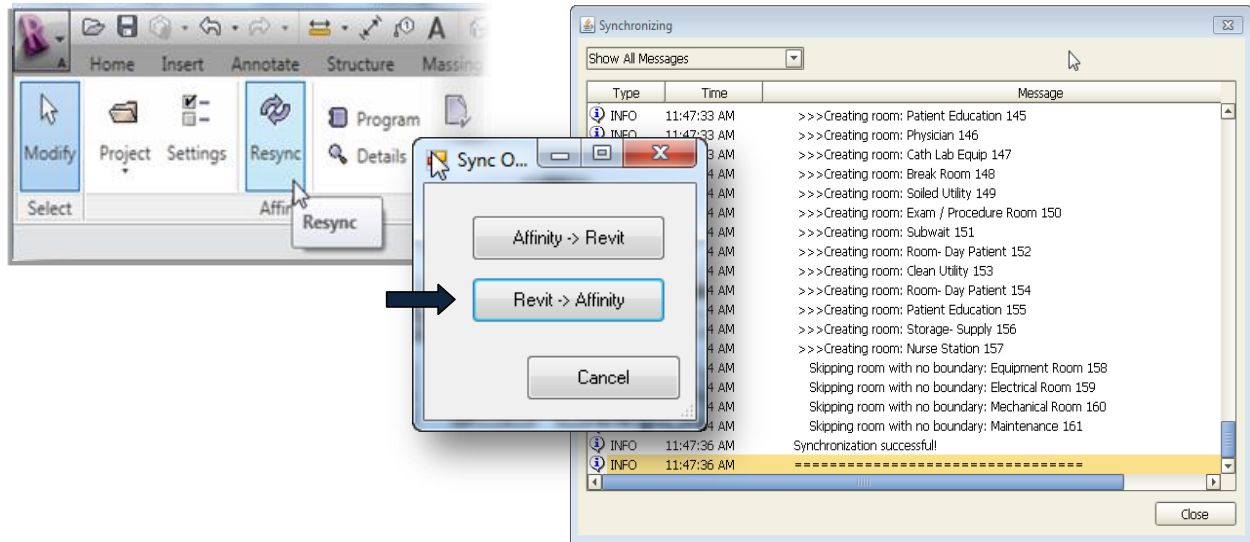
A
Home Insert Annotate Structure Massin
Modify Project Settings Resync Program Details
Select Affin
Resync

Sync O...
Affinity -> Revit
Revit -> Affinity
Cancel

Synchronizing
Show All Messages

| Type | Time | Message |
|---|---|---|
| INFO | 11:47:33 AM | >>>Creating room: Patient Education 145 |
| INFO | 11:47:33 AM | >>>Creating room: Physician 146 |
| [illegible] | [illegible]3 AM | >>>Creating room: Cath Lab Equip 147 |
| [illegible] | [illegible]4 AM | >>>Creating room: Break Room 148 |
| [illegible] | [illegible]4 AM | >>>Creating room: Soiled Utility 149 |
| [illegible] | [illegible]4 AM | >>>Creating room: Exam / Procedure Room 150 |
| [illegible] | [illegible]4 AM | >>>Creating room: Subwait 151 |
| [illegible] | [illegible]4 AM | >>>Creating room: Room- Day Patient 152 |
| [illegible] | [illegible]4 AM | >>>Creating room: Clean Utility 153 |
| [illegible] | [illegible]4 AM | >>>Creating room: Room- Day Patient 154 |
| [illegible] | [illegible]4 AM | >>>Creating room: Patient Education 155 |
| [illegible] | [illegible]4 AM | >>>Creating room: Storage- Supply 156 |
| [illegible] | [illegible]4 AM | >>>Creating room: Nurse Station 157 |
| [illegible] | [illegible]4 AM | Skipping room with no boundary: Equipment Room 158 |
| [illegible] | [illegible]4 AM | Skipping room with no boundary: Electrical Room 159 |
| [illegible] | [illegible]4 AM | Skipping room with no boundary: Mechanical Room 160 |
| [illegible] | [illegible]4 AM | Skipping room with no boundary: Maintenance 161 |
| INFO | 11:47:36 AM | Synchronization successful! |
| INFO | 11:47:36 AM | ================================ |

Close